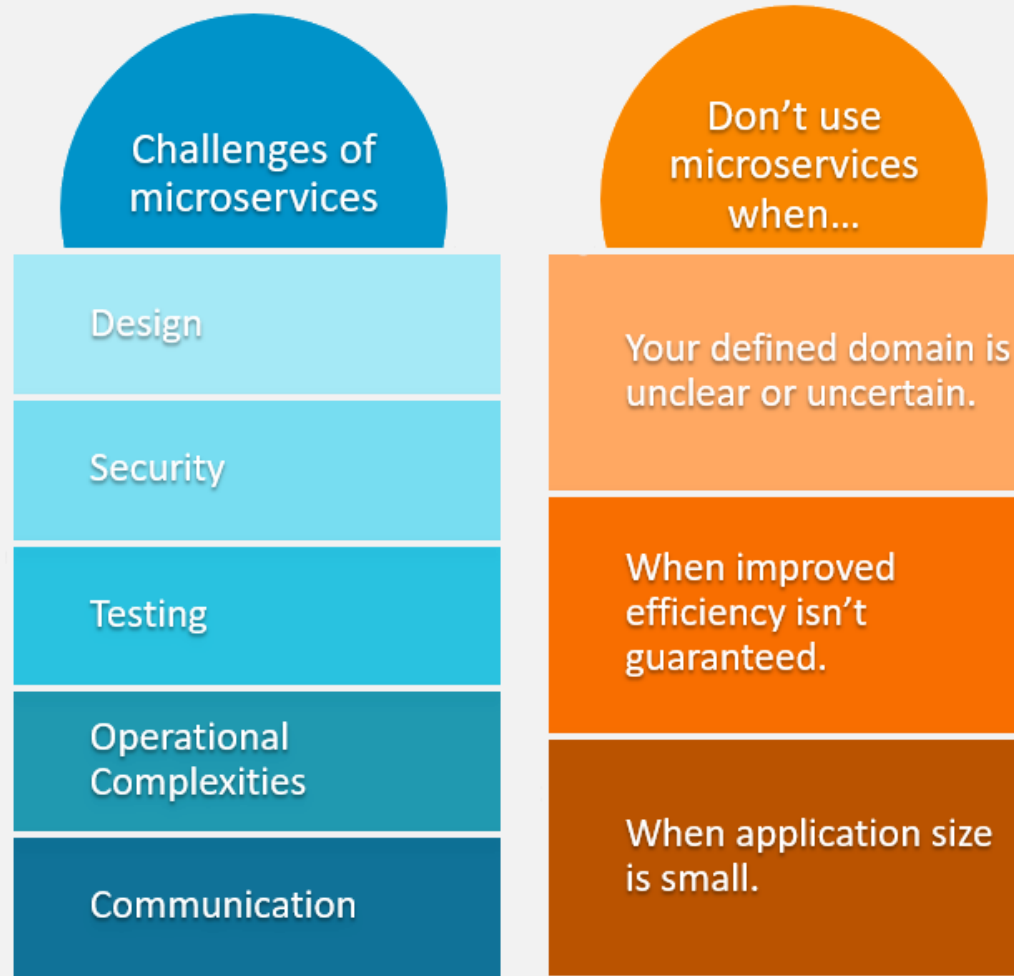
Challenges of microservices

Design

Security

Testing

Operational Complexities

Communication

Don’t use microservices when…

Your defined domain is unclear or uncertain.

When improved efficiency isn’t guaranteed.

When application size is small.